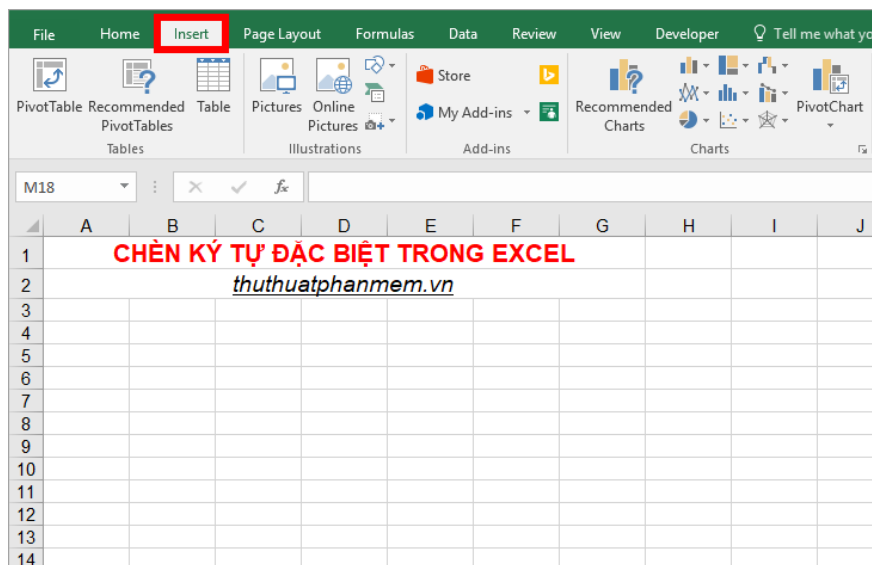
File Home Insert Page Layout Formulas Data Review View Developer Tell me what yo

PivotTable Recommended PivotTables Table
Tables

Pictures Online Pictures
Illustrations

Store
My Add-ins
Add-ins

Recommended Charts
PivotChart
Charts

M18

$f_x$

| | A | B | C | D | E | F | G | H | I | J |
|---|---|---|---|---|---|---|---|---|---|---|
| 1 | CHÈN KÝ TỰ ĐẶC BIỆT TRONG EXCEL | | | | | | | | | |
| 2 | | | thuthuatphanmem.vn | | | | | | | |
| 3 | | | | | | | | | | |
| 4 | | | | | | | | | | |
| 5 | | | | | | | | | | |
| 6 | | | | | | | | | | |
| 7 | | | | | | | | | | |
| 8 | | | | | | | | | | |
| 9 | | | | | | | | | | |
| 10 | | | | | | | | | | |
| 11 | | | | | | | | | | |
| 12 | | | | | | | | | | |
| 13 | | | | | | | | | | |
| 14 | | | | | | | | | | |